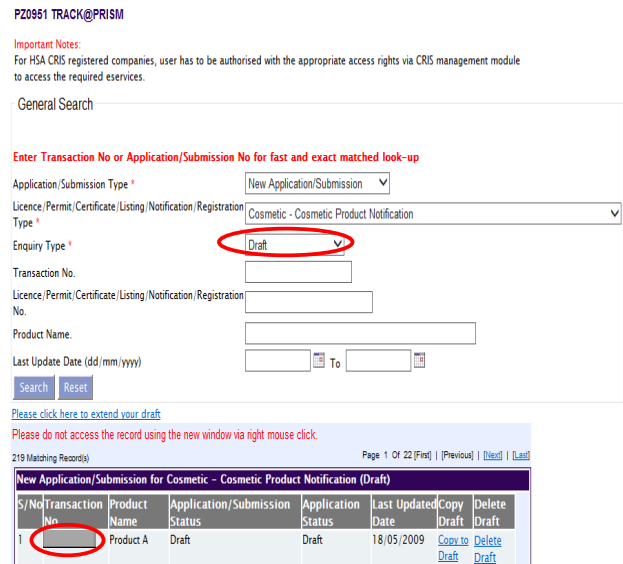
PZ0951 TRACK@PRISM

Important Notes:
For HSA CRIS registered companies, user has to be authorised with the appropriate access rights via CRIS management module to access the required eservices.

General Search

Enter Transaction No or Application/Submission No for fast and exact matched look-up

Application/Submission Type * New Application/Submission

Licence/Permit/Certificate/Listing/Notification/Registration Type * Cosmetic - Cosmetic Product Notification

Enquiry Type * Draft

Transaction No.

Licence/Permit/Certificate/Listing/Notification/Registration No.

Product Name.

Last Update Date (dd/mm/yyyy) To

Search Reset

Please click here to extend your draft

Please do not access the record using the new window via right mouse click.

219 Matching Record(s)

Page 1 Of 22 [First] | [Previous] | [Next] | [Last]

New Application/Submission for Cosmetic - Cosmetic Product Notification (Draft)

| S/No | Transaction No | Product Name | Application/Submission Status | Application Status | Last Updated Date | Copy Draft | Delete Draft |
|---|---|---|---|---|---|---|---|
| 1 | | Product A | Draft | Draft | 18/05/2009 | Copy to Draft | Delete Draft |